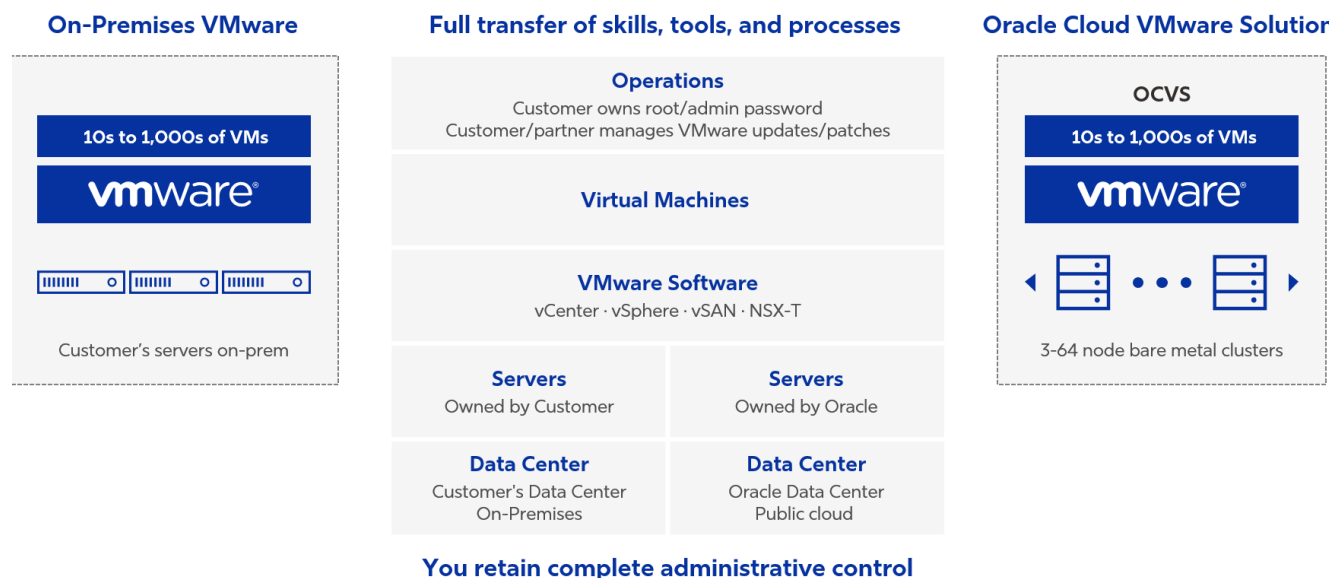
On-Premises VMware

10s to 1,000s of VMs

vmware

Customer's servers on-prem

Full transfer of skills, tools, and processes

Operations
Customer owns root/admin password
Customer/partner manages VMware updates/patches

Virtual Machines

VMware Software
vCenter · vSphere · vSAN · NSX-T

| Servers<br>Owned by Customer | Servers<br>Owned by Oracle |
|---|---|
| Data Center<br>Customer's Data Center<br>On-Premises | Data Center<br>Oracle Data Center<br>Public cloud |

You retain complete administrative control

Oracle Cloud VMware Solutior

OCVS

10s to 1,000s of VMs

vmware

3-64 node bare metal clusters